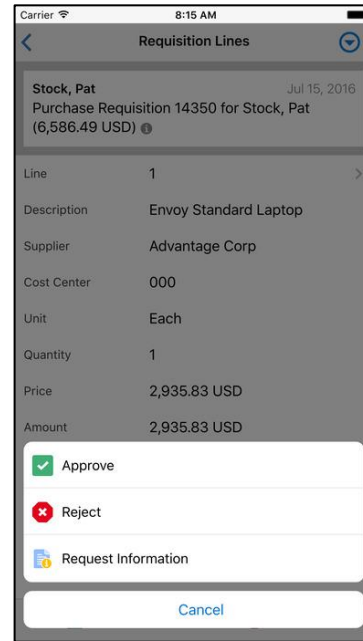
Carrier 8:15 AM

Requisition Lines

Stock, Pat Jul 15, 2016
Purchase Requisition 14350 for Stock, Pat (6,586.49 USD)

| | |
|---|---|
| Line | 1 |
| Description | Envoy Standard Laptop |
| Supplier | Advantage Corp |
| Cost Center | 000 |
| Unit | Each |
| Quantity | 1 |
| Price | 2,935.83 USD |
| Amount | 2,935.83 USD |

Approve

Reject

Request Information

Cancel